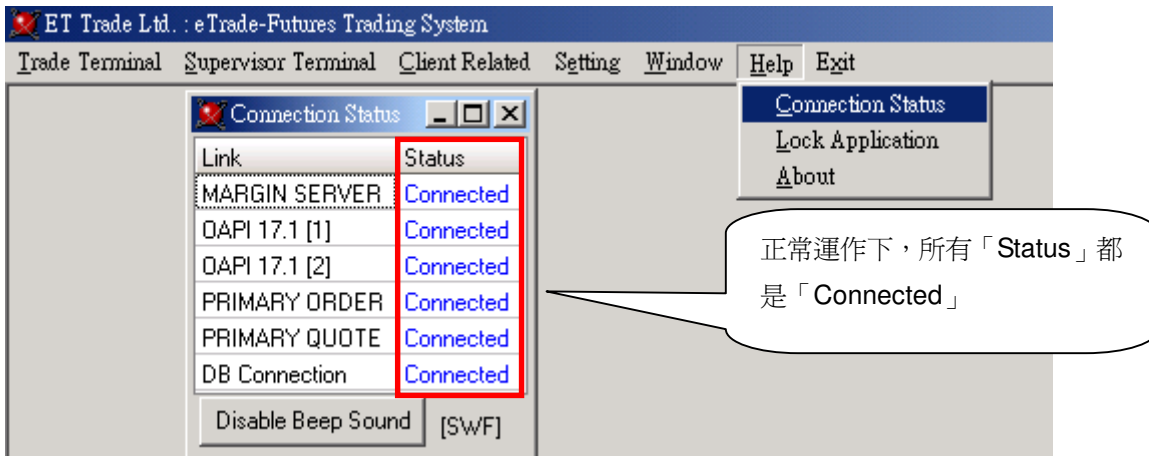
ET Trade Ltd. : eTrade-Futures Trading System

Trade Terminal Supervisor Terminal Client Related Setting Window Help Exit

Connection Status
Lock Application
About

Connection Status

| Link | Status |
|---|---|
| MARGIN SERVER | Connected |
| OAPI 17.1 [1] | Connected |
| OAPI 17.1 [2] | Connected |
| PRIMARY ORDER | Connected |
| PRIMARY QUOTE | Connected |
| DB Connection | Connected |

Disable Beep Sound [SWF]

正常運作下，所有「Status」都是「Connected」